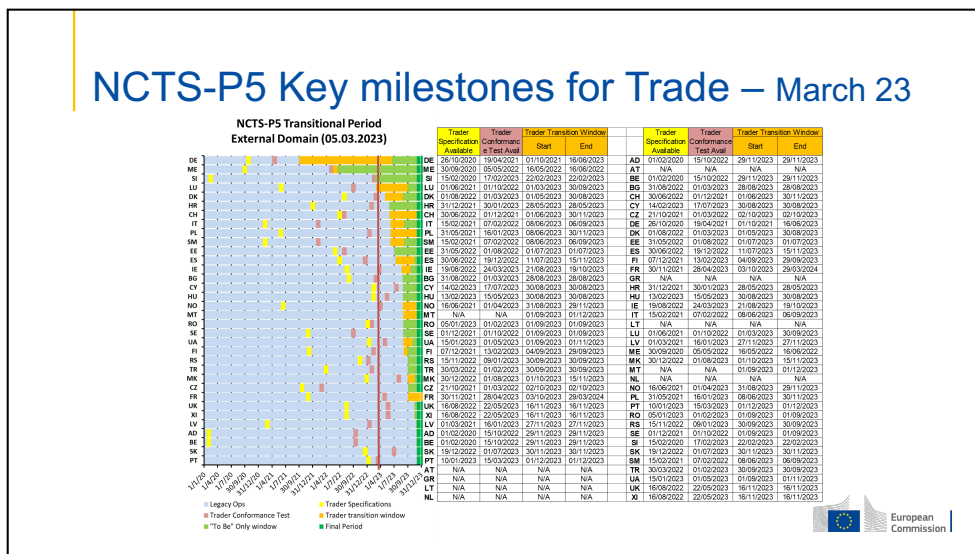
NCTS-P5 Key milestones for Trade – March 23

NCTS-P5 Transitional Period External Domain (05.03.2023)

DE ME SI LU DK HR CH IT PL SM EE ES IE BG CY HU NO MT RO SE UA FI RS TR MK CZ FR UK XI LV AD BE SK PT

1/1/20 1/4/20 1/7/20 30/9/20 31/12/20 1/4/21 1/7/21 30/9/21 31/12/21 1/4/22 1/7/22 30/9/22 31/12/22 1/4/23 1/7/23 30/9/23 31/12/23

Legacy Ops
Trader Specifications
Trader Conformance Test
Trader transition window
"To Be" Only window
Final Period

| | Trader Specification Available | Trader Conformance Test Avail | Trader Transition Window Start | End |
|---|---|---|---|---|
| DE | 26/10/2020 | 19/04/2021 | 01/10/2021 | 16/06/2023 |
| ME | 30/09/2020 | 05/05/2022 | 16/05/2022 | 16/06/2022 |
| SI | 15/02/2020 | 17/02/2023 | 22/02/2023 | 22/02/2023 |
| LU | 01/06/2021 | 01/10/2022 | 01/03/2023 | 30/09/2023 |
| DK | 01/08/2022 | 01/03/2023 | 01/05/2023 | 30/08/2023 |
| HR | 31/12/2021 | 30/01/2023 | 28/05/2023 | 28/05/2023 |
| CH | 30/06/2022 | 01/12/2021 | 01/06/2023 | 30/11/2023 |
| IT | 15/02/2021 | 07/02/2022 | 08/06/2023 | 06/09/2023 |
| PL | 31/05/2021 | 16/01/2023 | 08/06/2023 | 30/11/2023 |
| SM | 15/02/2021 | 07/02/2022 | 08/06/2023 | 06/09/2023 |
| EE | 31/05/2022 | 01/08/2022 | 01/07/2023 | 01/07/2023 |
| ES | 30/06/2022 | 19/12/2022 | 11/07/2023 | 15/11/2023 |
| IE | 19/08/2022 | 24/03/2023 | 21/08/2023 | 19/10/2023 |
| BG | 31/08/2022 | 01/03/2023 | 28/08/2023 | 28/08/2023 |
| CY | 14/02/2023 | 17/07/2023 | 30/08/2023 | 30/08/2023 |
| HU | 13/02/2023 | 15/05/2023 | 30/08/2023 | 30/08/2023 |
| NO | 16/06/2021 | 01/04/2023 | 31/08/2023 | 29/11/2023 |
| MT | N/A | N/A | 01/09/2023 | 01/12/2023 |
| RO | 05/01/2023 | 01/02/2023 | 01/09/2023 | 01/09/2023 |
| SE | 01/12/2021 | 01/10/2022 | 01/09/2023 | 01/09/2023 |
| UA | 15/01/2023 | 01/05/2023 | 01/09/2023 | 01/11/2023 |
| FI | 07/12/2021 | 13/02/2023 | 04/09/2023 | 29/09/2023 |
| RS | 15/11/2022 | 09/01/2023 | 30/09/2023 | 30/09/2023 |
| TR | 30/03/2022 | 01/02/2023 | 30/09/2023 | 30/09/2023 |
| MK | 30/12/2022 | 01/08/2023 | 01/10/2023 | 15/11/2023 |
| CZ | 21/10/2021 | 01/03/2022 | 02/10/2023 | 02/10/2023 |
| FR | 30/11/2021 | 28/04/2023 | 03/10/2023 | 29/03/2024 |
| UK | 16/08/2022 | 22/05/2023 | 16/11/2023 | 16/11/2023 |
| XI | 16/08/2022 | 22/05/2023 | 16/11/2023 | 16/11/2023 |
| LV | 01/03/2021 | 16/01/2023 | 27/11/2023 | 27/11/2023 |
| AD | 01/02/2020 | 15/10/2022 | 29/11/2023 | 29/11/2023 |
| BE | 01/02/2020 | 15/10/2022 | 29/11/2023 | 29/11/2023 |
| SK | 19/12/2022 | 01/07/2023 | 30/11/2023 | 30/11/2023 |
| PT | 10/01/2023 | 15/03/2023 | 01/12/2023 | 01/12/2023 |
| AT | N/A | N/A | N/A | N/A |
| GR | N/A | N/A | N/A | N/A |
| LT | N/A | N/A | N/A | N/A |
| NL | N/A | N/A | N/A | N/A |

| | Trader Specification Available | Trader Conformance Test Avail | Trader Transition Window Start | End |
|---|---|---|---|---|
| AD | 01/02/2020 | 15/10/2022 | 29/11/2023 | 29/11/2023 |
| AT | N/A | N/A | N/A | N/A |
| BE | 01/02/2020 | 15/10/2022 | 29/11/2023 | 29/11/2023 |
| BG | 31/08/2022 | 01/03/2023 | 28/08/2023 | 28/08/2023 |
| CH | 30/06/2022 | 01/12/2021 | 01/06/2023 | 30/11/2023 |
| CY | 14/02/2023 | 17/07/2023 | 30/08/2023 | 30/08/2023 |
| CZ | 21/10/2021 | 01/03/2022 | 02/10/2023 | 02/10/2023 |
| DE | 26/10/2020 | 19/04/2021 | 01/10/2021 | 16/06/2023 |
| DK | 01/08/2022 | 01/03/2023 | 01/05/2023 | 30/08/2023 |
| EE | 31/05/2022 | 01/08/2022 | 01/07/2023 | 01/07/2023 |
| ES | 30/06/2022 | 19/12/2022 | 11/07/2023 | 15/11/2023 |
| FI | 07/12/2021 | 13/02/2023 | 04/09/2023 | 29/09/2023 |
| FR | 30/11/2021 | 28/04/2023 | 03/10/2023 | 29/03/2024 |
| GR | N/A | N/A | N/A | N/A |
| HR | 31/12/2021 | 30/01/2023 | 28/05/2023 | 28/05/2023 |
| HU | 13/02/2023 | 15/05/2023 | 30/08/2023 | 30/08/2023 |
| IE | 19/08/2022 | 24/03/2023 | 21/08/2023 | 19/10/2023 |
| IT | 15/02/2021 | 07/02/2022 | 08/06/2023 | 06/09/2023 |
| LT | N/A | N/A | N/A | N/A |
| LU | 01/06/2021 | 01/10/2022 | 01/03/2023 | 30/09/2023 |
| LV | 01/03/2021 | 16/01/2023 | 27/11/2023 | 27/11/2023 |
| ME | 30/09/2020 | 05/05/2022 | 16/05/2022 | 16/08/2022 |
| MK | 30/12/2022 | 01/08/2023 | 01/10/2023 | 15/11/2023 |
| MT | N/A | N/A | 01/09/2023 | 01/12/2023 |
| NL | N/A | N/A | N/A | N/A |
| NO | 16/06/2021 | 01/04/2023 | 31/08/2023 | 29/11/2023 |
| PL | 31/05/2021 | 16/01/2023 | 08/06/2023 | 30/11/2023 |
| PT | 10/01/2023 | 15/03/2023 | 01/12/2023 | 01/12/2023 |
| RO | 05/01/2023 | 01/02/2023 | 01/09/2023 | 01/09/2023 |
| RS | 15/11/2022 | 09/01/2023 | 30/09/2023 | 30/09/2023 |
| SE | 01/12/2021 | 01/10/2022 | 01/09/2023 | 01/09/2023 |
| SI | 15/02/2020 | 17/02/2023 | 22/02/2023 | 22/02/2023 |
| SK | 19/12/2022 | 01/07/2023 | 30/11/2023 | 30/11/2023 |
| SM | 15/02/2021 | 07/02/2022 | 08/06/2023 | 06/09/2023 |
| TR | 30/03/2022 | 01/02/2023 | 30/09/2023 | 30/09/2023 |
| UA | 15/01/2023 | 01/05/2023 | 01/09/2023 | 01/11/2023 |
| UK | 16/08/2022 | 22/05/2023 | 16/11/2023 | 16/11/2023 |
| XI | 16/08/2022 | 22/05/2023 | 16/11/2023 | 16/11/2023 |

European Commission